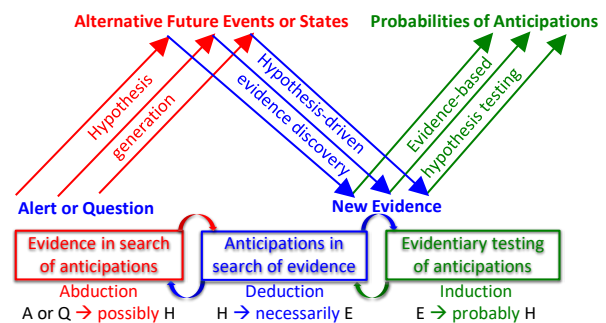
Alternative Future Events or States

Probabilities of Anticipations

Hypothesis generation

Hypothesis-driven evidence discovery

Evidence-based hypothesis testing

Alert or Question

New Evidence

Evidence in search of anticipations

Abduction

A or Q → possibly H

Anticipations in search of evidence

Deduction

H → necessarily E

Evidentiary testing of anticipations

Induction

E → probably H